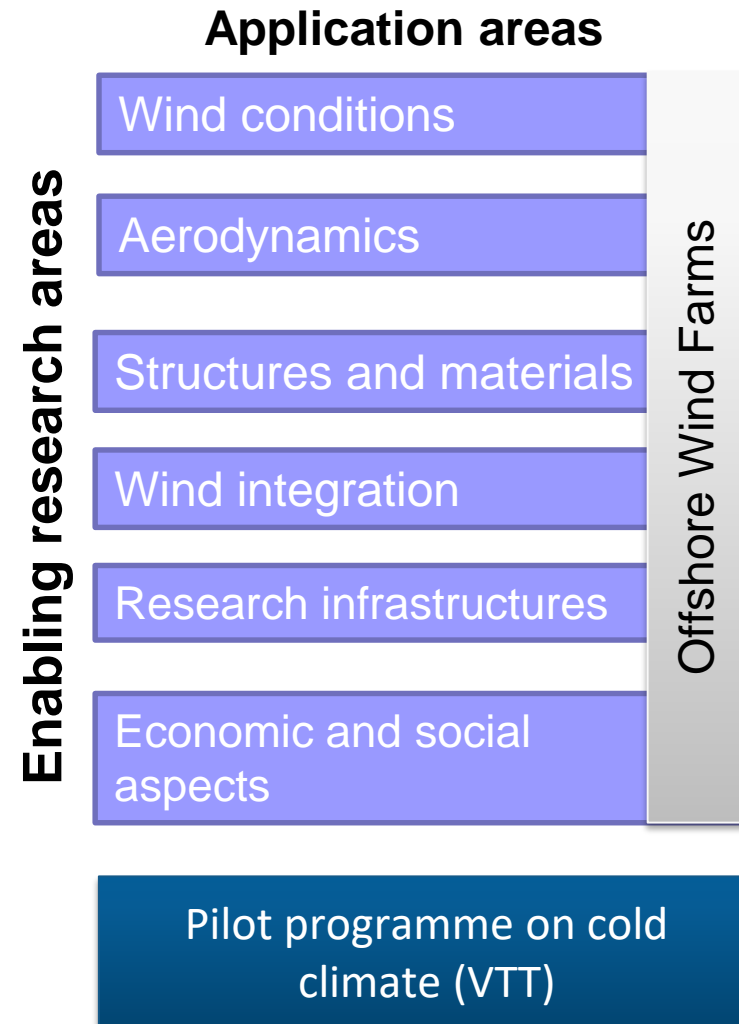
Application areas

Enabling research areas

Wind conditions

Aerodynamics

Structures and materials

Wind integration

Research infrastructures

Economic and social aspects

Offshore Wind Farms

Pilot programme on cold climate (VTT)